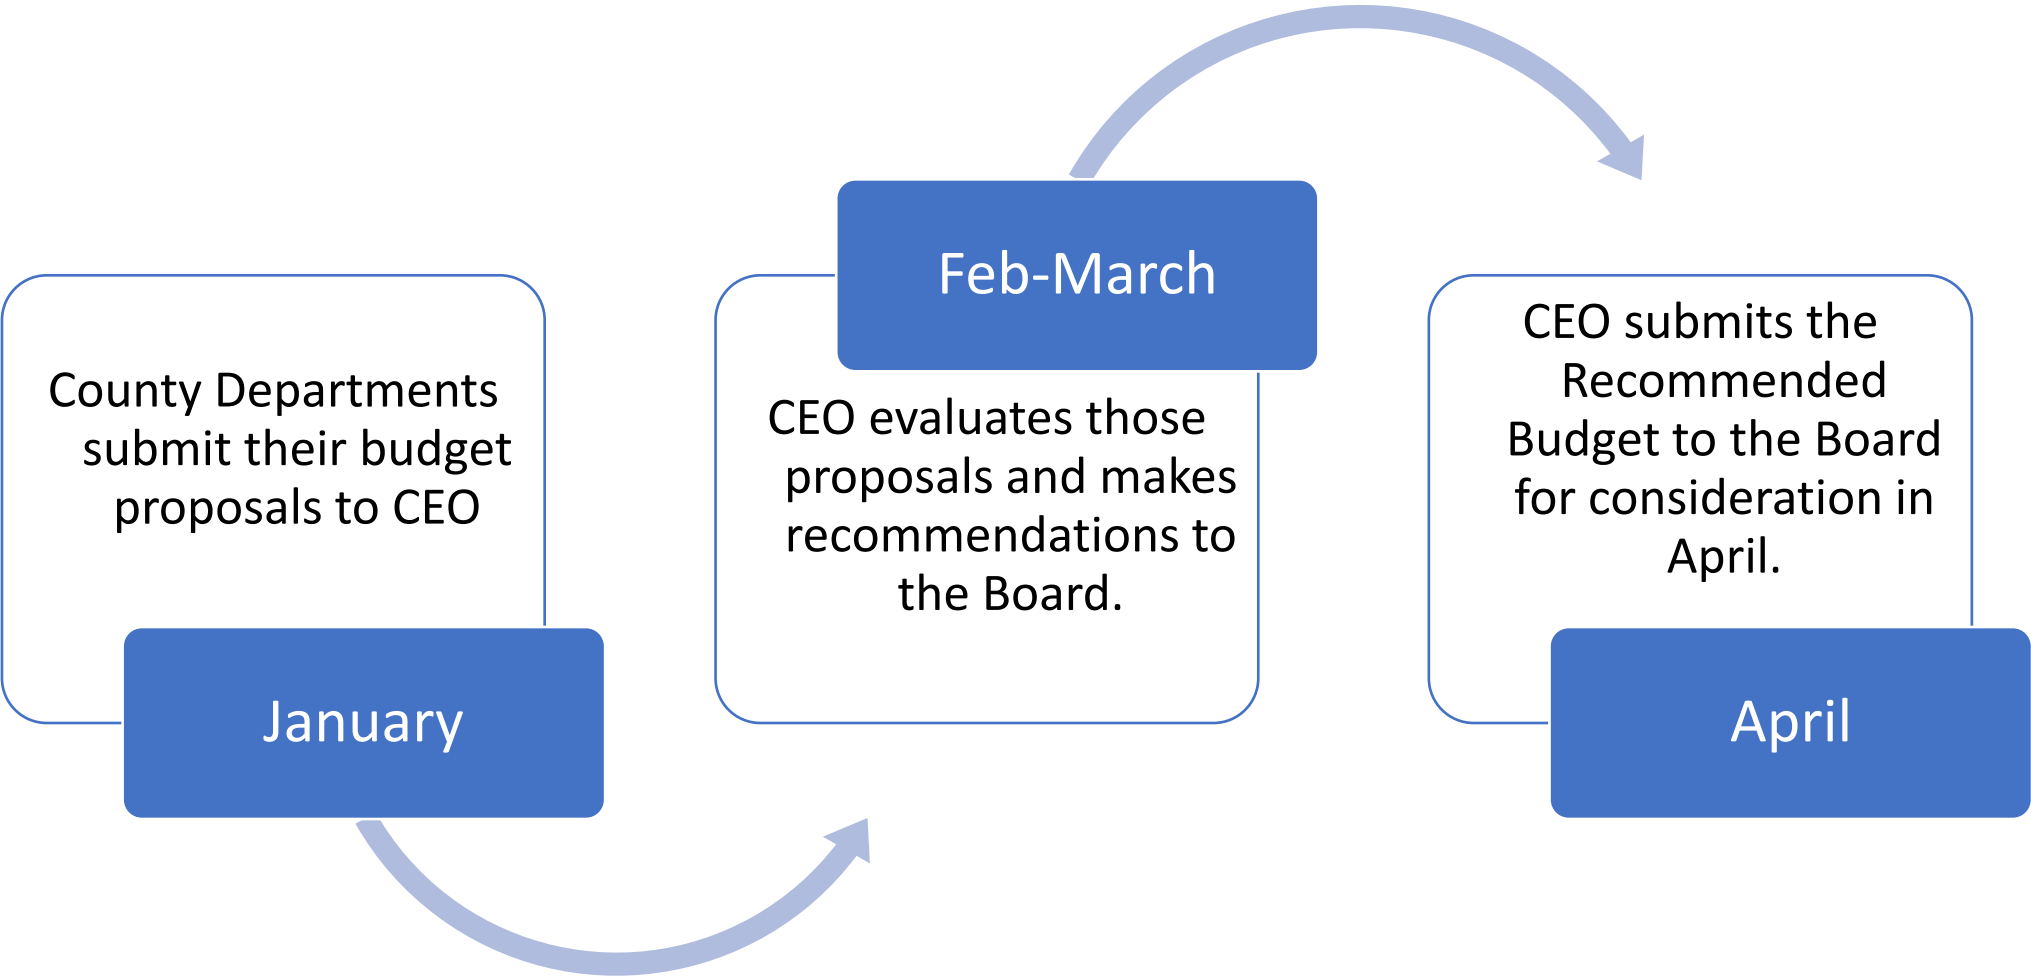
County Departments submit their budget proposals to CEO

January

Feb-March

CEO evaluates those proposals and makes recommendations to the Board.

CEO submits the Recommended Budget to the Board for consideration in April.

April